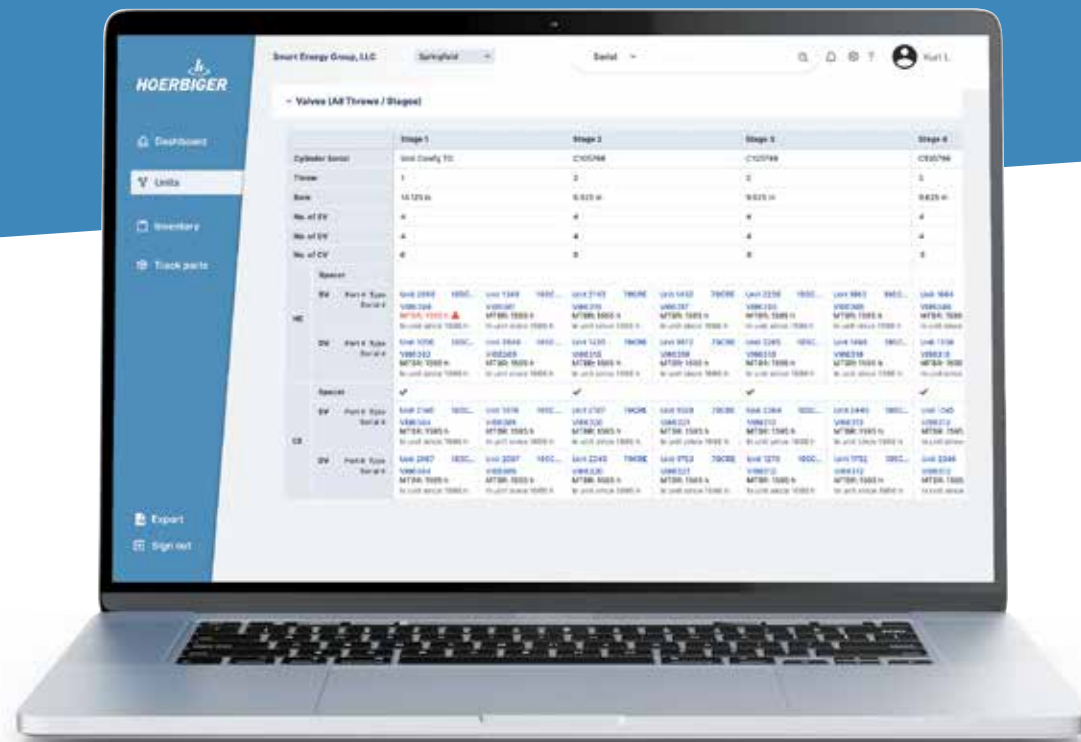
HOERBIGER

Dashboard

Units

Inventory

Track parts

Export

Sign out

Smart Energy Group, LLC  Springfield  Serial  Kurt L.

Valves (All Throws / Stages)

| | Stage 1 | Stage 2 | Stage 3 | Stage 4 |
|---|---|---|---|---|
| Cylinder Serial | Unit Config TC | C105798 | C105798 | C105798 |
| Throw | 1 | 2 | 2 | 3 |
| Bore | 14.125 in | 9.625 in | 9.625 in | 9.625 in |
| No. of SV | 4 | 4 | 4 | 4 |
| No. of DV | 4 | 4 | 4 | 4 |
| No. of CV | 8 | 8 | 8 | 8 |

HE

Spacer

SV Part # Type Serial #

DV Part # Type Serial #

CE

Spacer

SV Part # Type Serial #

DV Part # Type Serial #

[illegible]